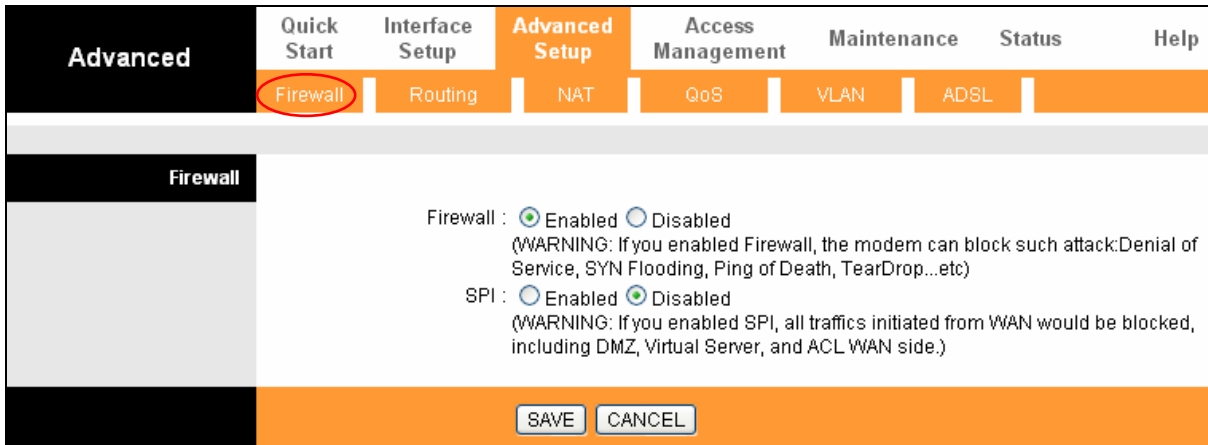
Advanced

Quick Start | Interface Setup | Advanced Setup | Access Management | Maintenance | Status | Help

Firewall | Routing | NAT | QoS | VLAN | ADSL

Firewall

Firewall : Enabled Disabled
(WARNING: If you enabled Firewall, the modem can block such attack:Denial of Service, SYN Flooding, Ping of Death, TearDrop...etc)

SPI : Enabled Disabled
(WARNING: If you enabled SPI, all traffics initiated from WAN would be blocked, including DMZ, Virtual Server, and ACL WAN side.)

SAVE CANCEL